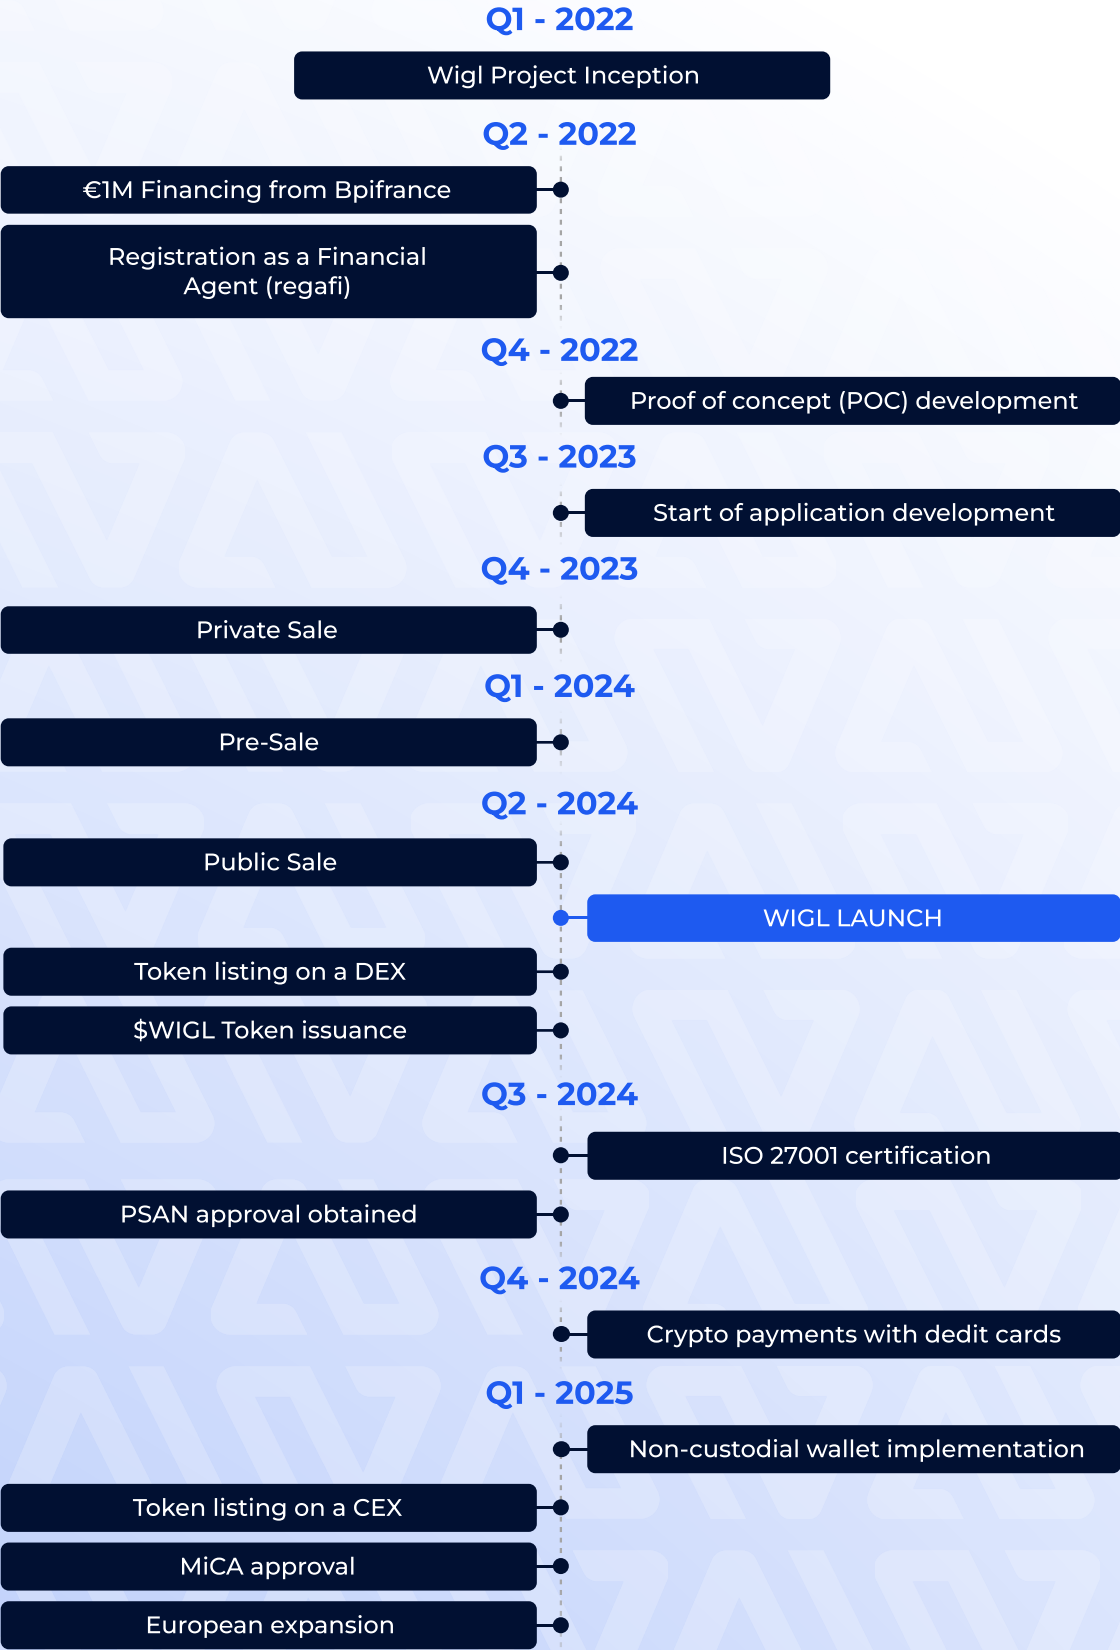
Q1 - 2022

Wigl Project Inception

Q2 - 2022

€1M Financing from Bpifrance

Registration as a Financial Agent (regafi)

Q4 - 2022

Proof of concept (POC) development

Q3 - 2023

Start of application development

Q4 - 2023

Private Sale

Q1 - 2024

Pre-Sale

Q2 - 2024

Public Sale

WIGL LAUNCH

Token listing on a DEX

$WIGL Token issuance

Q3 - 2024

ISO 27001 certification

PSAN approval obtained

Q4 - 2024

Crypto payments with dedit cards

Q1 - 2025

Non-custodial wallet implementation

Token listing on a CEX

MiCA approval

European expansion